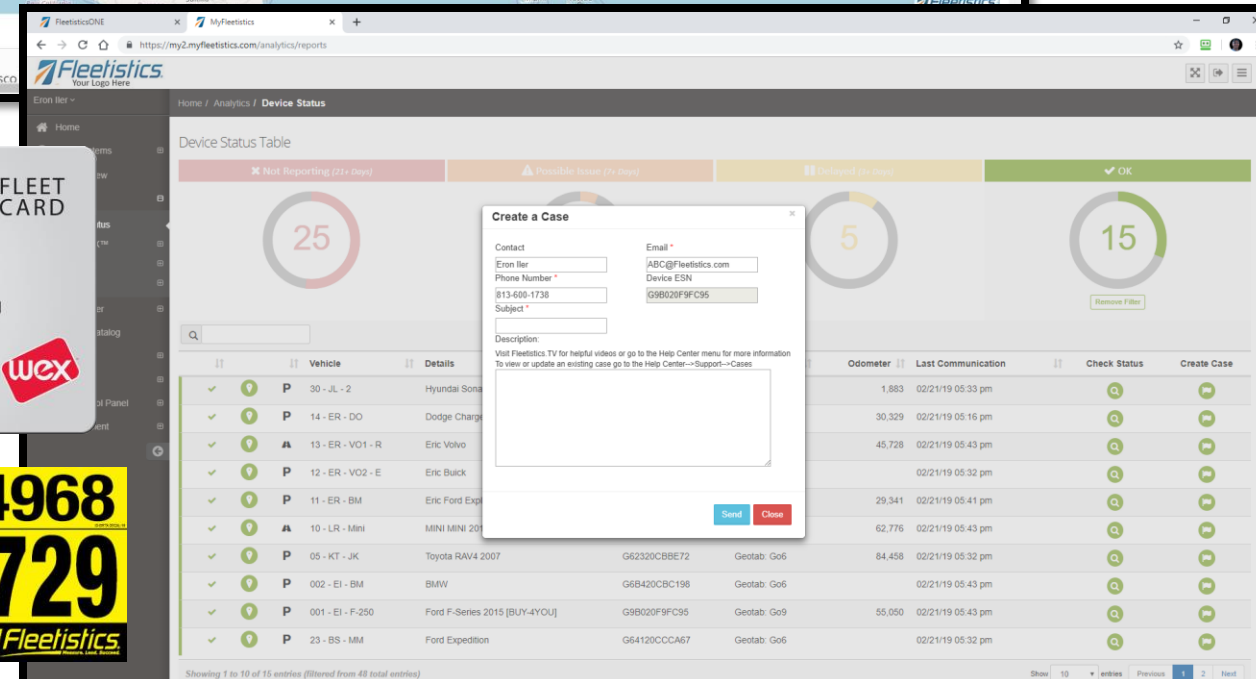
FleetisticsONE × MyFleetistics × +

https://my2.myfleetistics.com/analytics/reports

Fleetistics
Your Logo Here

Eron Iler

Home

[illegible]tems

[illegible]ew

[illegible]tus

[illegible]™

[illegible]er

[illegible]atalog

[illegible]ol Panel

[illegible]ent

Home / Analytics / Device Status

Device Status Table

Not Reporting (21+ Days)

Possible Issue (7+ days)

Delayed (3+ days)

OK

25

5

15

Remove Filter

Create a Case

Contact
Eron Iler

Email *
ABC@Fleetistics.com

Phone Number *
813-600-1738

Device ESN
G9B020F9FC95

Subject *

Description:

Visit Fleetistics TV for helpful videos or go to the Help Center menu for more information
To view or update an existing case go to the Help Center-->Support-->Cases

Send
Close

| | | | Vehicle | Details | | | Odometer | Last Communication | | Check Status | Create Case |
|---|---|---|---|---|---|---|---|---|---|---|---|
| ✔ | | P | 30 - JL - 2 | Hyundai Sona | | | 1,883 | 02/21/19 05:33 pm | | | |
| ✔ | | P | 14 - ER - DO | Dodge Charge | | | 30,329 | 02/21/19 05:16 pm | | | |
| ✔ | | | 13 - ER - VO1 - R | Eric Volvo | | | 45,728 | 02/21/19 05:43 pm | | | |
| ✔ | | P | 12 - ER - VO2 - E | Eric Buick | | | | 02/21/19 05:32 pm | | | |
| ✔ | | P | 11 - ER - BM | Eric Ford Exp | | | 29,341 | 02/21/19 05:41 pm | | | |
| ✔ | | | 10 - LR - Mini | MINI MINI 201 | | | 62,776 | 02/21/19 05:43 pm | | | |
| ✔ | | P | 05 - KT - JK | Toyota RAV4 2007 | G62320CBBE72 | Geotab: Go6 | 84,458 | 02/21/19 05:32 pm | | | |
| ✔ | | P | 002 - EI - BM | BMW | G6B420CBC198 | Geotab: Go6 | | 02/21/19 05:43 pm | | | |
| ✔ | | P | 001 - EI - F-250 | Ford F-Series 2015 [BUY-4YOU] | G9B020F9FC95 | Geotab: Go9 | 55,050 | 02/21/19 05:43 pm | | | |
| ✔ | | P | 23 - BS - MM | Ford Expedition | G64120CCCA67 | Geotab: Go6 | | 02/21/19 05:32 pm | | | |

Showing 1 to 10 of 15 entries (filtered from 48 total entries)

Show 10 entries Previous 1 2 Next

FLEET CARD

wex

4968
729
Fleetistics